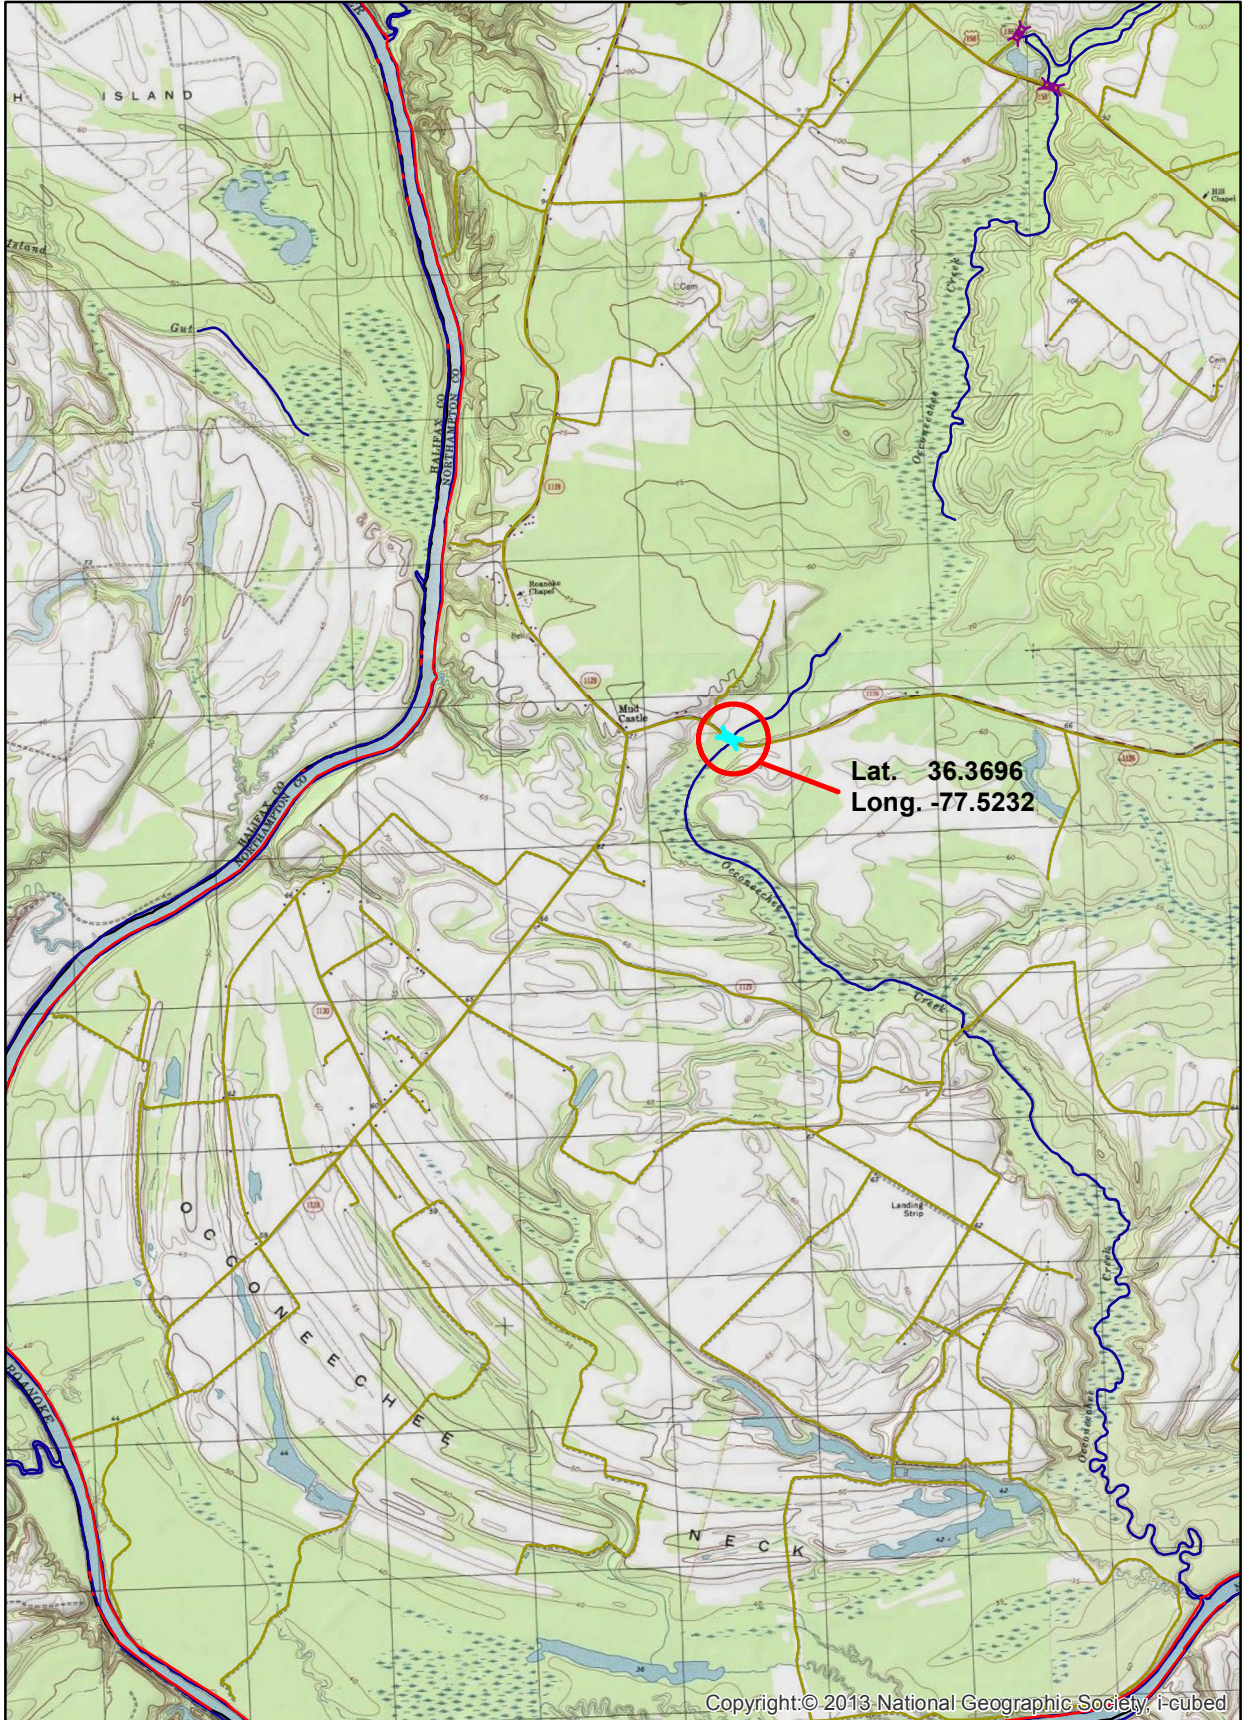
H ISLAND

Island

Gut

HALIFAX CO
NORTHAMPTON CO

Hill Chapel

Creek

Occoneechee

Roanoke Chapel

Mud Castle

Lat. 36.3696
Long. -77.5232

HALIFAX CO
NORTHAMPTON CO

Occoneechee

Creek

Landing Strip

O C C O N E E C H E E

N E C K

ROANOKE

Occoneechee
Creek

Copyright:© 2013 National Geographic Society, i-cubed